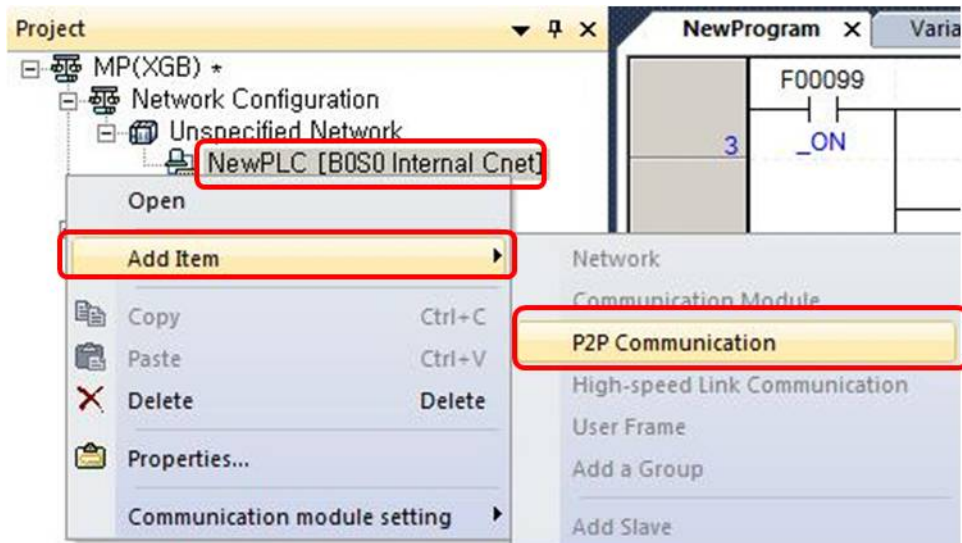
Project

MP(XGB) *
Network Configuration
Unspecified Network
NewPLC [B0S0 Internal Cnet]

NewProgram ×
Varia

F00099
3
_ON

Open
Add Item
Copy Ctrl+C
Paste Ctrl+V
Delete Delete
Properties...
Communication module setting

Network
Communication Module
P2P Communication
High-speed Link Communication
User Frame
Add a Group
Add Slave